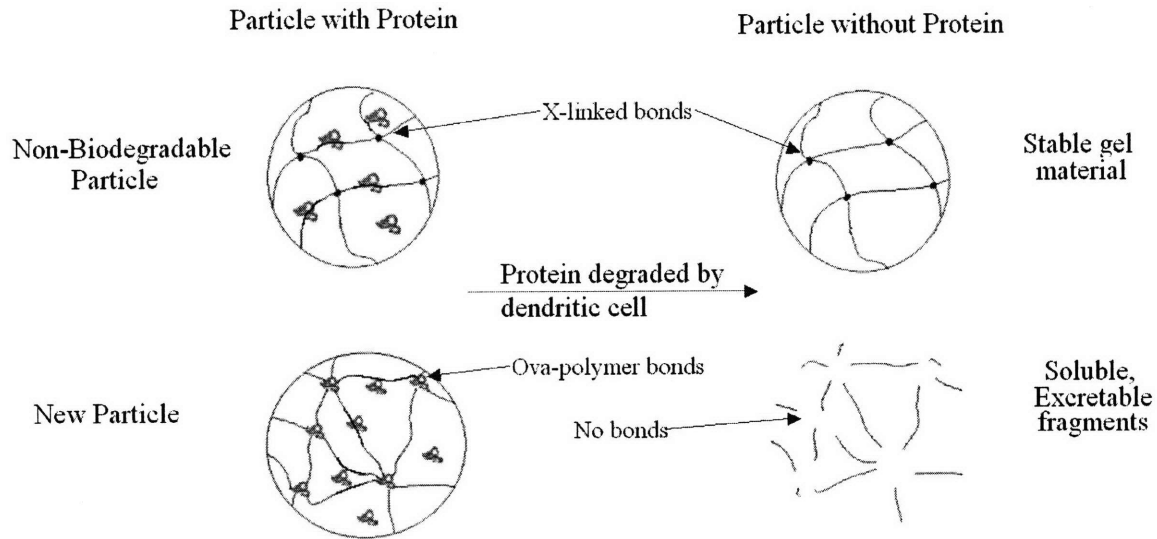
Particle with Protein

Particle without Protein

Non-Biodegradable Particle

X-linked bonds

Stable gel material

Protein degraded by dendritic cell

New Particle

Ova-polymer bonds

No bonds

Soluble, Excretable fragments